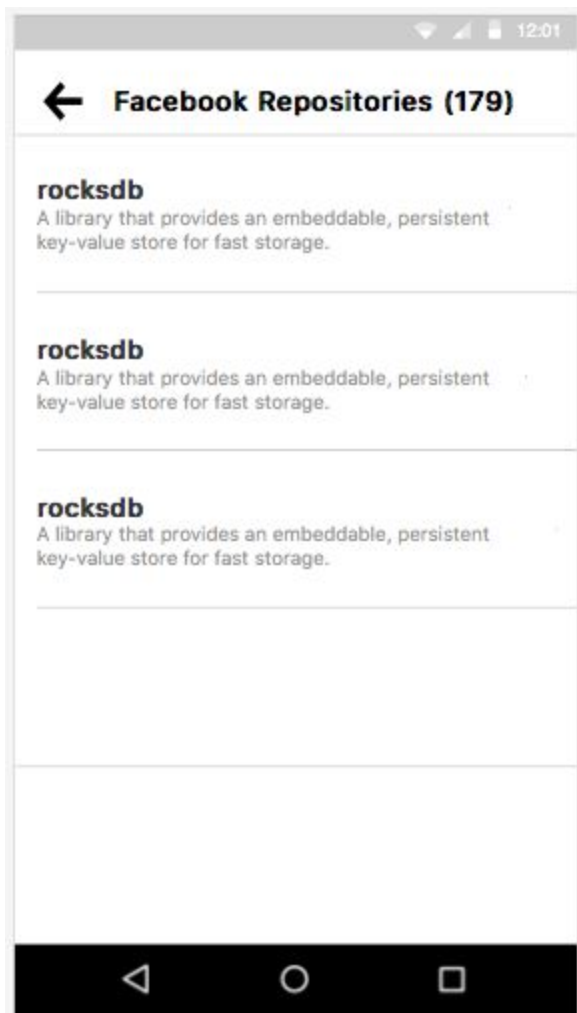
12:01

Facebook Repositories (179)

rocksdb
A library that provides an embeddable, persistent key-value store for fast storage.

rocksdb
A library that provides an embeddable, persistent key-value store for fast storage.

rocksdb
A library that provides an embeddable, persistent key-value store for fast storage.